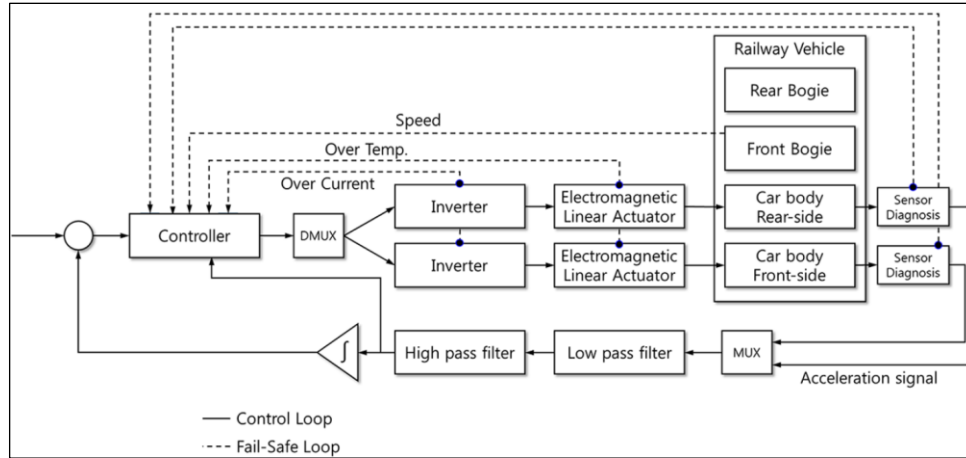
Railway Vehicle

Rear Bogie

Speed

Front Bogie

Over Temp.

Over Current

Controller

DMUX

Inverter

Electromagnetic Linear Actuator

Car body Rear-side

Sensor Diagnosis

Inverter

Electromagnetic Linear Actuator

Car body Front-side

Sensor Diagnosis

$\int$

High pass filter

Low pass filter

MUX

Acceleration signal

Control Loop

Fail-Safe Loop